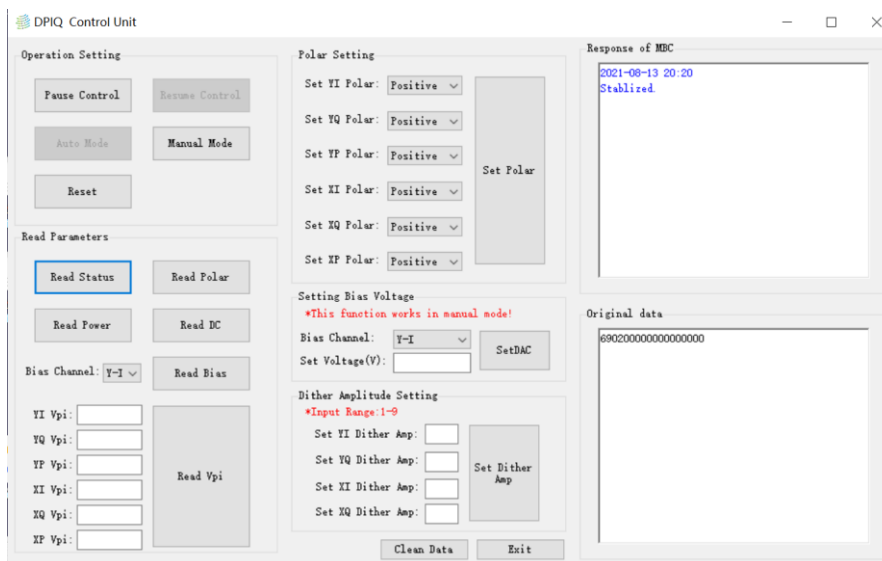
DPIQ Control Unit

Operation Setting

Pause Control

Resume Control

Auto Mode

Manual Mode

Reset

Read Parameters

Read Status

Read Polar

Read Power

Read DC

Bias Channel: Y-I

Read Bias

YI Vpi:

YQ Vpi:

YP Vpi:

XI Vpi:

XQ Vpi:

XP Vpi:

Read Vpi

Polar Setting

Set YI Polar: Positive

Set YQ Polar: Positive

Set YP Polar: Positive

Set XI Polar: Positive

Set XQ Polar: Positive

Set XP Polar: Positive

Set Polar

Setting Bias Voltage

*This function works in manual mode!

Bias Channel: Y-I

Set Voltage(V):

SetDAC

Dither Amplitude Setting

*Input Range:1-9

Set YI Dither Amp:

Set YQ Dither Amp:

Set XI Dither Amp:

Set XQ Dither Amp:

Set Dither Amp

Clean Data

Exit

Response of MBC

2021-08-13 20:20
Stablized.

Original data

690200000000000000